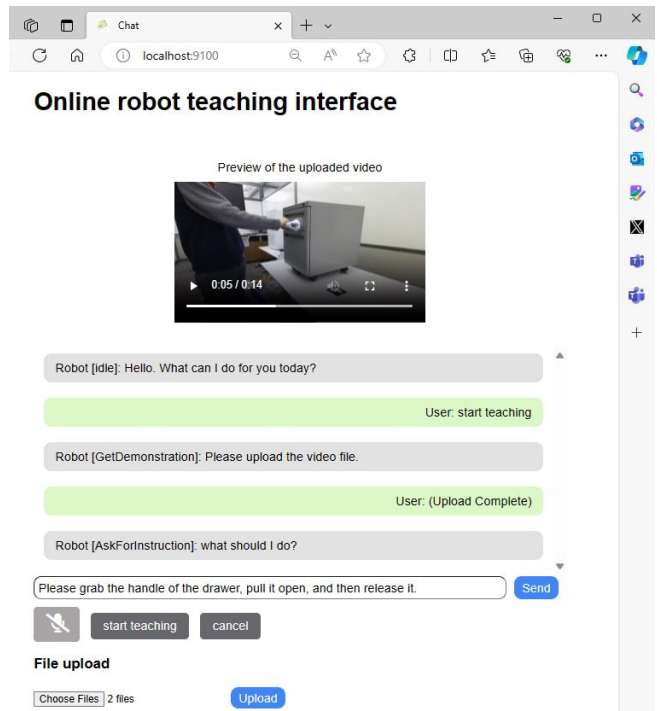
Chat

localhost:9100

# Online robot teaching interface

Preview of the uploaded video

0:05 / 0:14

Robot [idle]: Hello. What can I do for you today?

User: start teaching

Robot [GetDemonstration]: Please upload the video file.

User: (Upload Complete)

Robot [AskForInstruction]: what should I do?

Please grab the handle of the drawer, pull it open, and then release it.

Send

start teaching

cancel

File upload

Choose Files 2 files

Upload